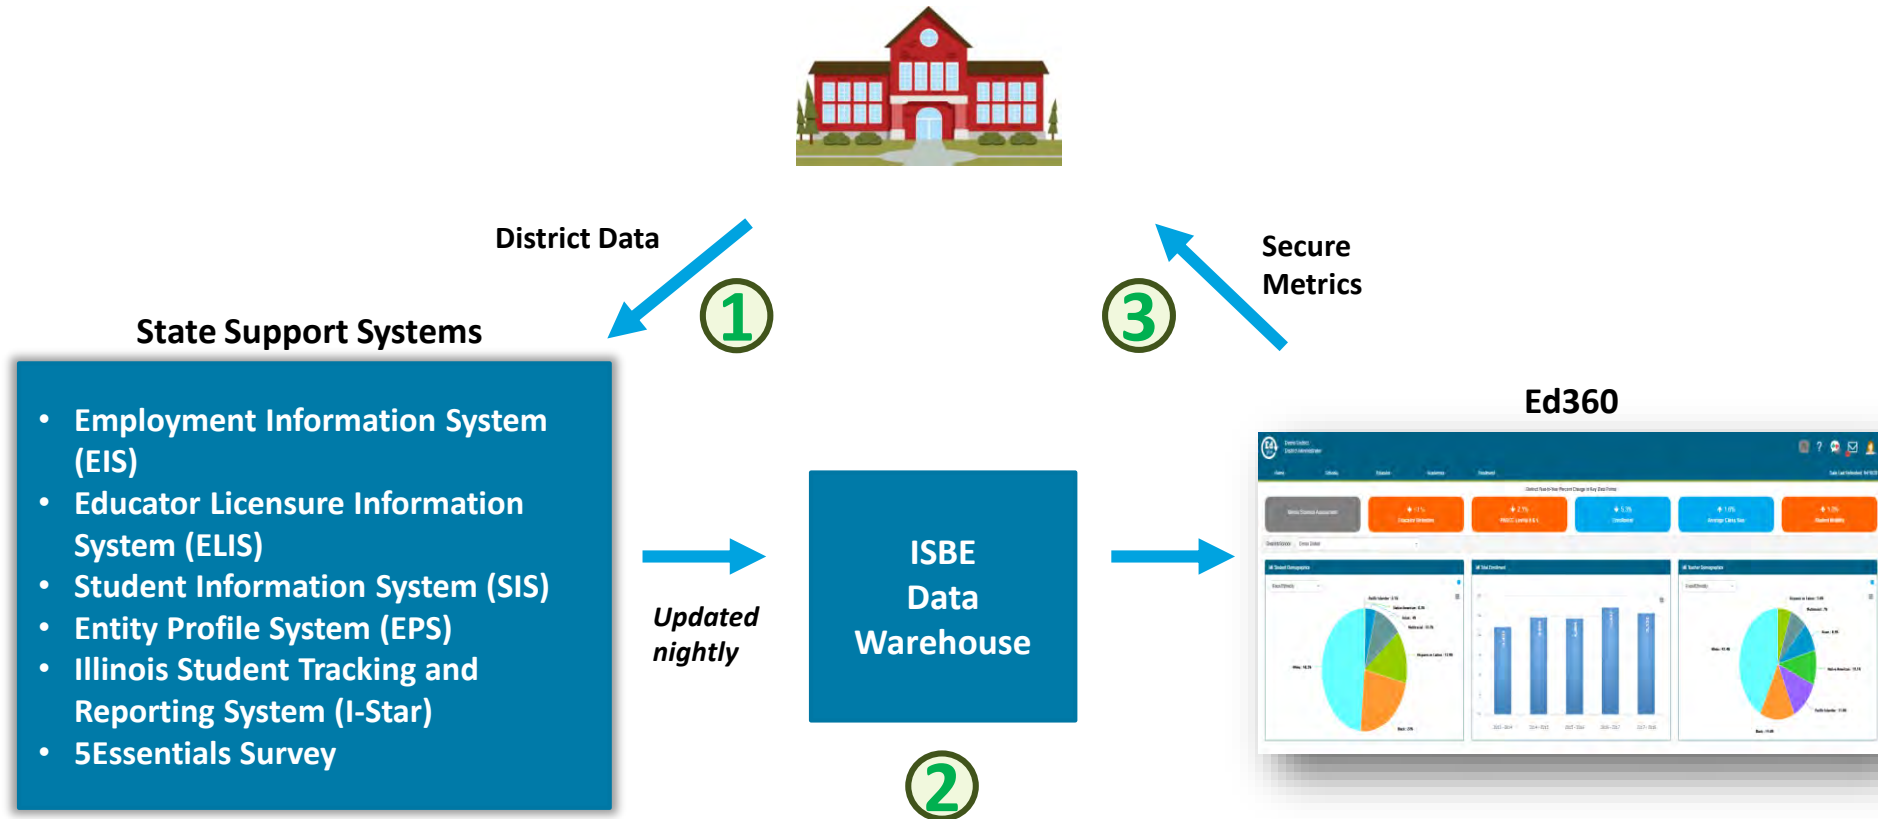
District Data

1

3

Secure Metrics

State Support Systems

- Employment Information System (EIS)
- Educator Licensure Information System (ELIS)
- Student Information System (SIS)
- Entity Profile System (EPS)
- Illinois Student Tracking and Reporting System (I-Star)
- 5Essentials Survey

Updated nightly

ISBE Data Warehouse

2

Ed360